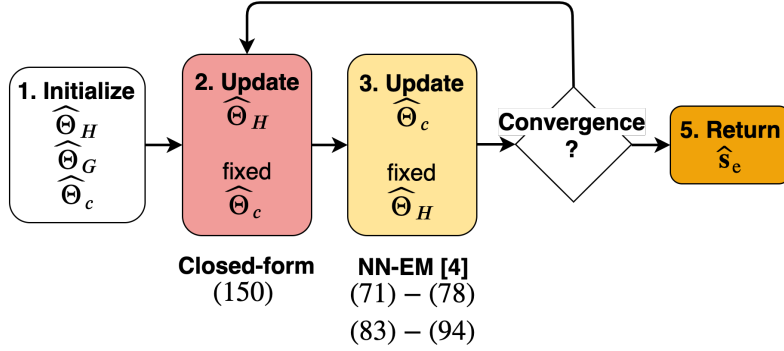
1. Initialize
$\widehat{\Theta}_H$
$\widehat{\Theta}_G$
$\widehat{\Theta}_c$

2. Update
$\widehat{\Theta}_H$
fixed
$\widehat{\Theta}_c$

Closed-form
(150)

3. Update
$\widehat{\Theta}_c$
fixed
$\widehat{\Theta}_H$

NN-EM [4]
(71) – (78)
(83) – (94)

Convergence
?

5. Return
$\widehat{\mathbf{s}}_e$